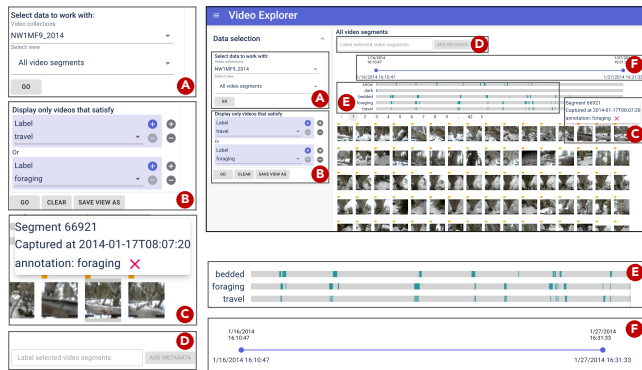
Select data to work with:
Video collections
NW1MF9_2014
Select view
All video segments
GO
A

Display only videos that satisfy
Label
travel
Or
Label
foraging
GO CLEAR SAVE VIEW AS
B

Segment 66921
Captured at 2014-01-17T08:07:20
annotation: foraging ×
C

Label selected video segments
ADD METADATA
D

Video Explorer

Data selection
Select data to work with:
Video collections
NW1MF9_2014
Select view
All video segments
GO
A
Display only videos that satisfy
Label
travel
Or
Label
foraging
GO CLEAR SAVE VIEW AS
B

All video segments
Label selected video segments
ADD METADATA
D
1/16/2014 16:10:47
1/27/2014 16:31:33
1/16/2014 16:10:47
1/27/2014 16:31:33
F
E
dark
bedded
foraging
travel
< 1 2 3 4 5 6 ... 42 >
Segment 66921
Captured at 2014-01-17T08:07:20
annotation: foraging ×
C

bedded
foraging
travel
E

1/16/2014 16:10:47
1/27/2014 16:31:33
1/16/2014 16:10:47
1/27/2014 16:31:33
F